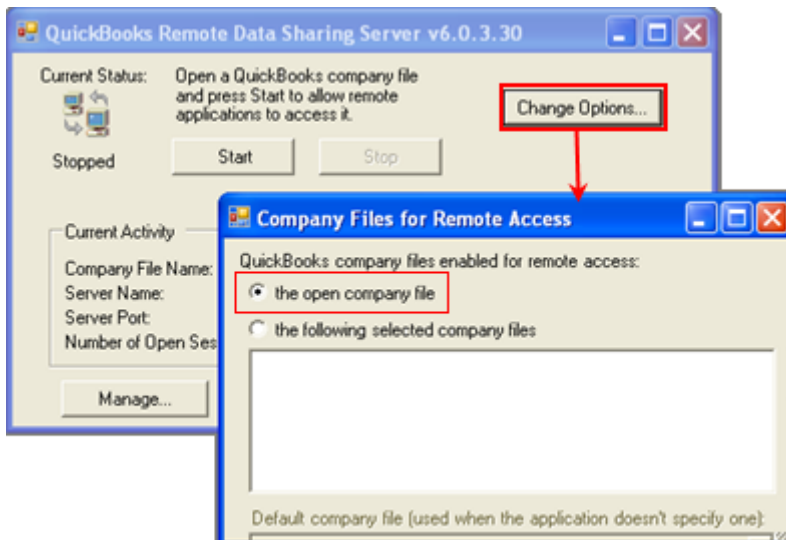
QuickBooks Remote Data Sharing Server v6.0.3.30

Current Status:

Stopped

Open a QuickBooks company file and press Start to allow remote applications to access it.

Change Options...

Start

Stop

Current Activity

Company File Name:
Server Name:
Server Port:
Number of Open Ses

Manage...

Company Files for Remote Access

QuickBooks company files enabled for remote access:

the open company file

the following selected company files

Default company file (used when the application doesn't specify one):